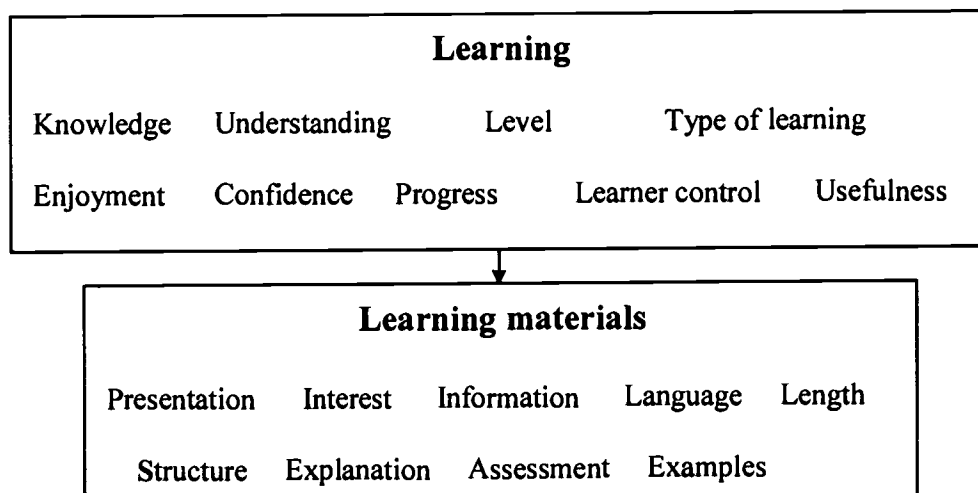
Learning

Knowledge Understanding Level Type of learning

Enjoyment Confidence Progress Learner control Usefulness

Learning materials

Presentation Interest Information Language Length

Structure Explanation Assessment Examples